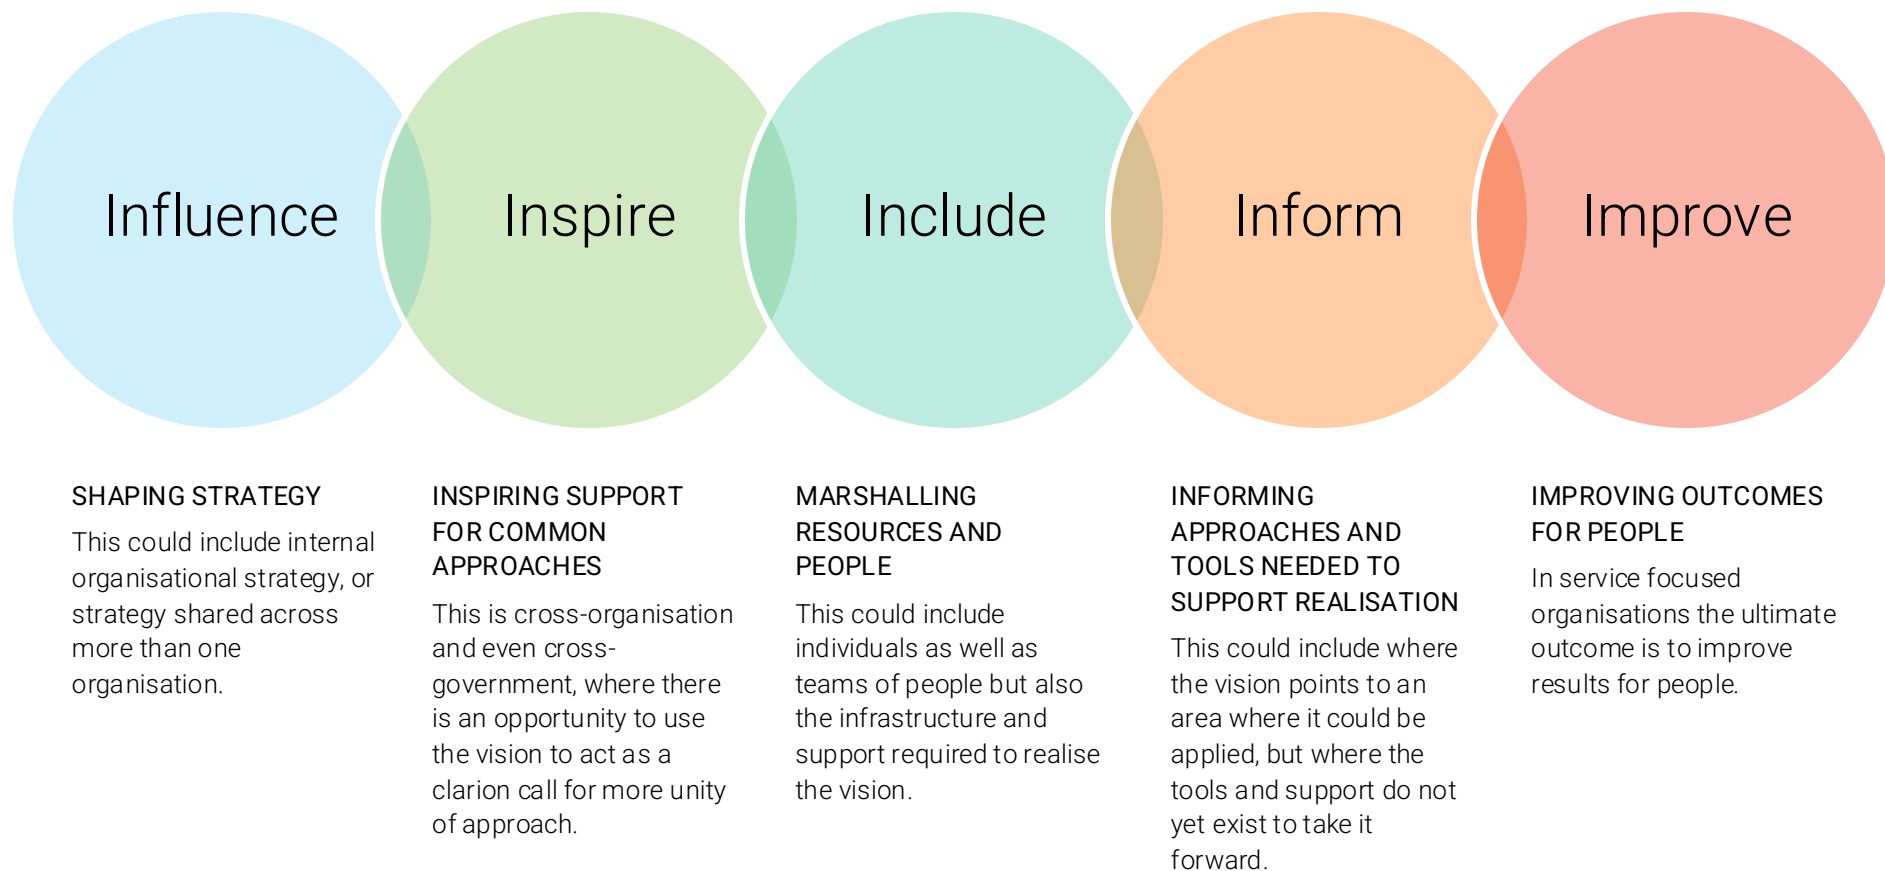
Influence

Inspire

Include

Inform

Improve

SHAPING STRATEGY

This could include internal organisational strategy, or strategy shared across more than one organisation.

INSPIRING SUPPORT FOR COMMON APPROACHES

This is cross-organisation and even cross-government, where there is an opportunity to use the vision to act as a clarion call for more unity of approach.

MARSHALLING RESOURCES AND PEOPLE

This could include individuals as well as teams of people but also the infrastructure and support required to realise the vision.

INFORMING APPROACHES AND TOOLS NEEDED TO SUPPORT REALISATION

This could include where the vision points to an area where it could be applied, but where the tools and support do not yet exist to take it forward.

IMPROVING OUTCOMES FOR PEOPLE

In service focused organisations the ultimate outcome is to improve results for people.